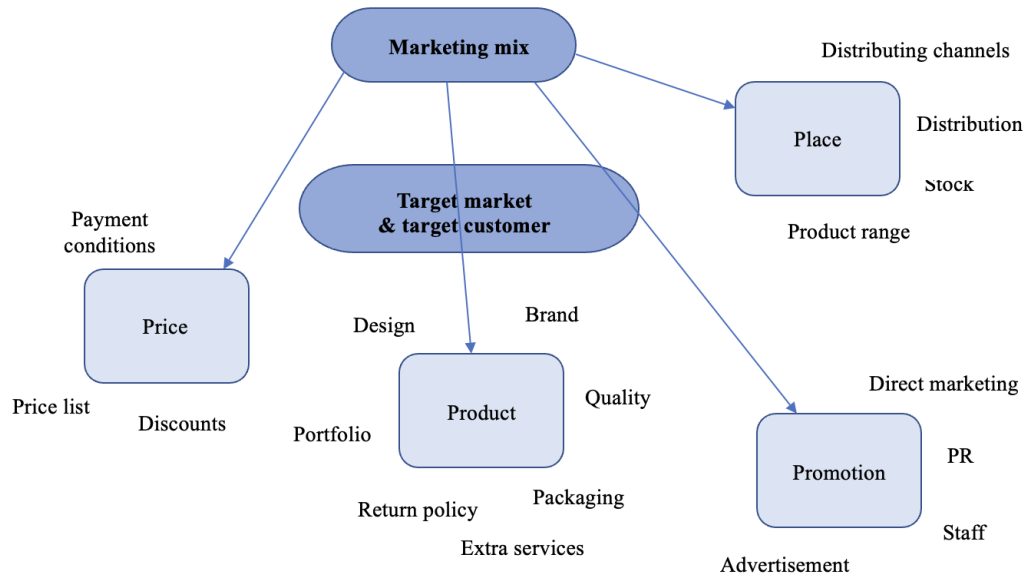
Marketing mix

Distributing channels

Place

Distribution

Stock

Target market & target customer

Product range

Payment conditions

Price

Price list

Discounts

Design

Brand

Product

Quality

Portfolio

Return policy

Packaging

Extra services

Direct marketing

Promotion

PR

Staff

Advertisement